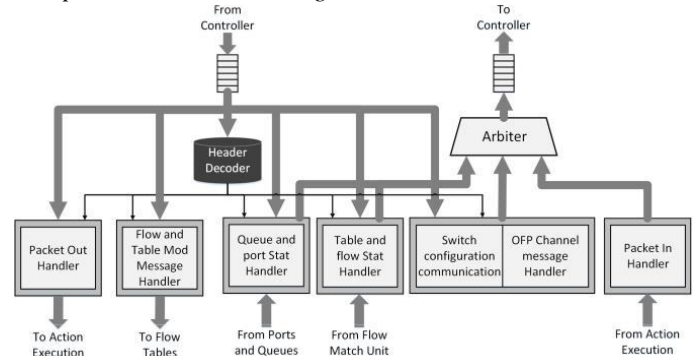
From Controller

To Controller

Arbiter

Header Decoder

Packet Out Handler

Flow and Table Mod Message Handler

Queue and port Stat Handler

Table and flow Stat Handler

Switch configuration communication

OFP Channel message Handler

Packet In Handler

To Action Execution

To Flow Tables

From Ports and Queues

From Flow Match Unit

From Action Execution